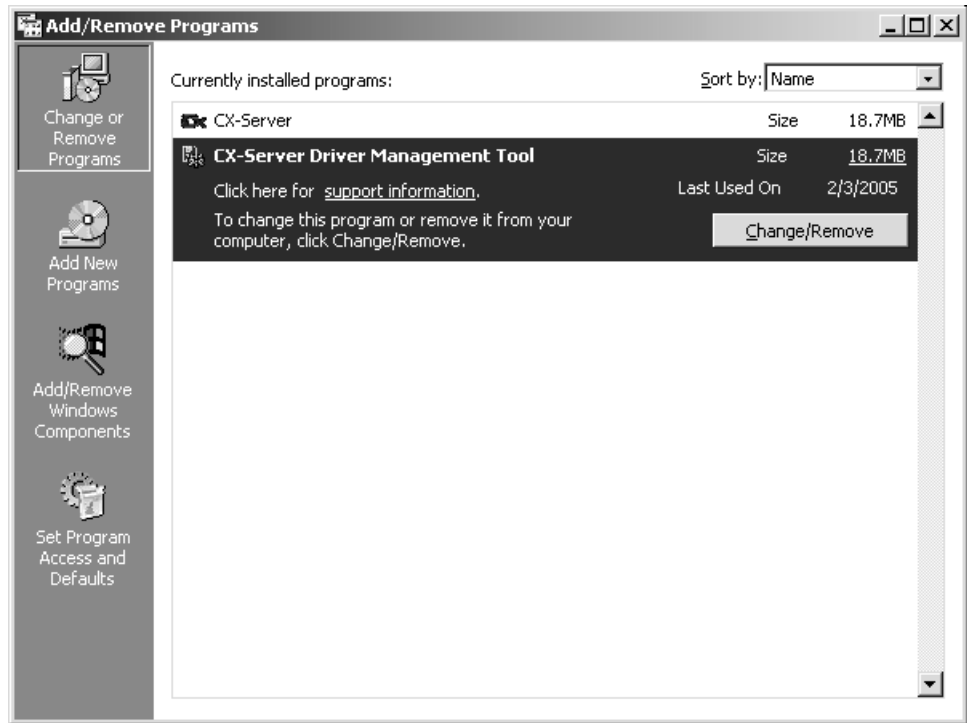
Add/Remove Programs

Change or Remove Programs

Add New Programs

Add/Remove Windows Components

Set Program Access and Defaults

Currently installed programs:

Sort by: Name

CX-Server Size 18.7MB

CX-Server Driver Management Tool Size 18.7MB

Click here for support information.

Last Used On 2/3/2005

To change this program or remove it from your computer, click Change/Remove.

Change/Remove